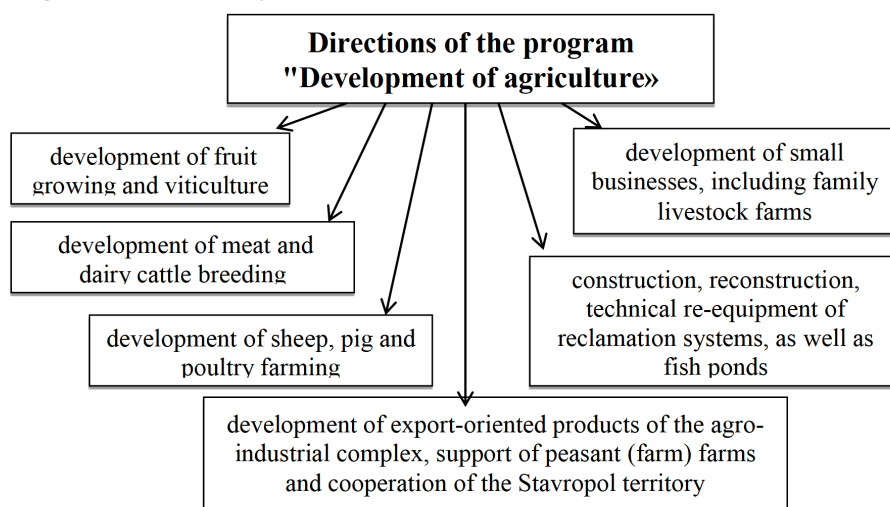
Directions of the program "Development of agriculture»

development of fruit growing and viticulture

development of small businesses, including family livestock farms

development of meat and dairy cattle breeding

construction, reconstruction, technical re-equipment of reclamation systems, as well as fish ponds

development of sheep, pig and poultry farming

development of export-oriented products of the agro-industrial complex, support of peasant (farm) farms and cooperation of the Stavropol territory